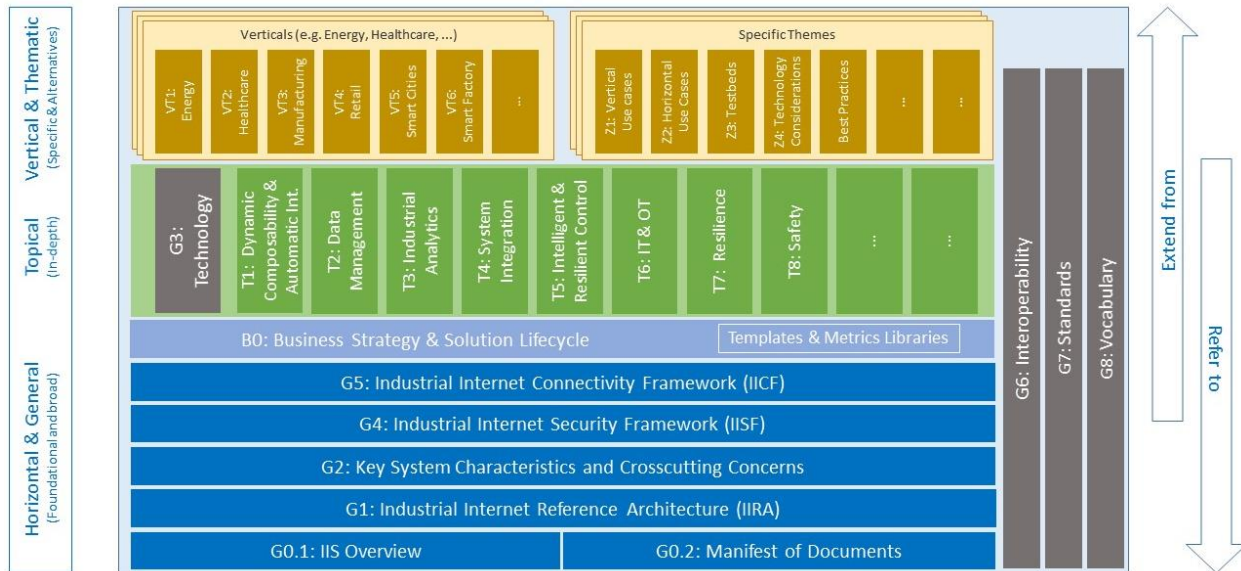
Vertical & Thematic
(Specific & Alternatives)

Topical
(In-depth)

Horizontal & General
(Foundational and broad)

Verticals (e.g. Energy, Healthcare, ...)

VT1: Energy

VT2: Healthcare

VT3: Manufacturing

VT4: Retail

VT5: Smart Cities

VT6: Smart Factory

...

Specific Themes

Z1: Vertical Use cases

Z2: Horizontal Use Cases

Z3: Testbeds

Z4: Technology Considerations

Best Practices

...

...

G3: Technology

T1: Dynamic Composability & Automatic Int.

T2: Data Management

T3: Industrial Analytics

T4: System Integration

T5: Intelligent & Resilient Control

T6: IT & OT

T7: Resilience

T8: Safety

...

...

B0: Business Strategy & Solution Lifecycle

Templates & Metrics Libraries

G5: Industrial Internet Connectivity Framework (IICF)

G4: Industrial Internet Security Framework (IISF)

G2: Key System Characteristics and Crosscutting Concerns

G1: Industrial Internet Reference Architecture (IIRA)

G0.1: IIS Overview

G0.2: Manifest of Documents

G6: Interoperability

G7: Standards

G8: Vocabulary

Extend from

Refer to